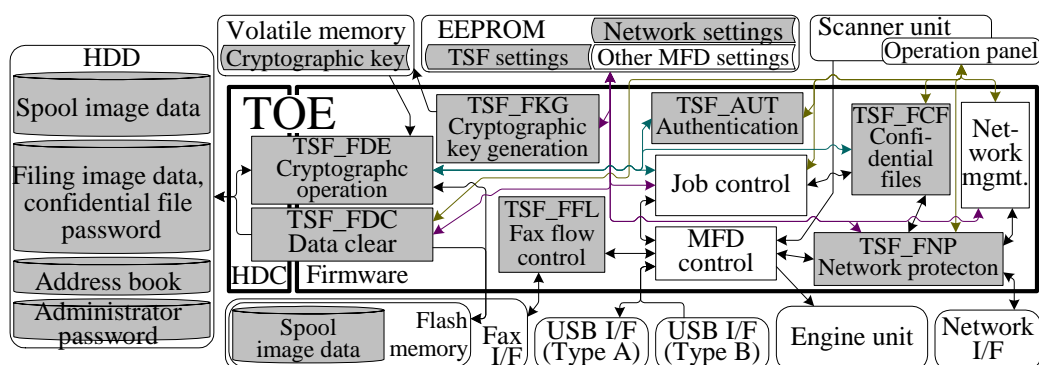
Volatile memory
Cryptographic key
EEPROM
Network settings
TSF settings
Other MFD settings
Scanner unit
Operation panel
HDD
Spool image data
Filing image data, confidential file password
Address book
Administrator password
TOE
TSF_FDE Cryptographc operation
TSF_FDC Data clear
HDC
Firmware
TSF_FKG Cryptographic key generation
TSF_AUT Authentication
TSF_FCF Confidential files
Network mgmt.
Job control
TSF_FFL Fax flow control
MFD control
TSF_FNP Network protecton
Spool image data
Flash memory
Fax I/F
USB I/F (Type A)
USB I/F (Type B)
Engine unit
Network I/F